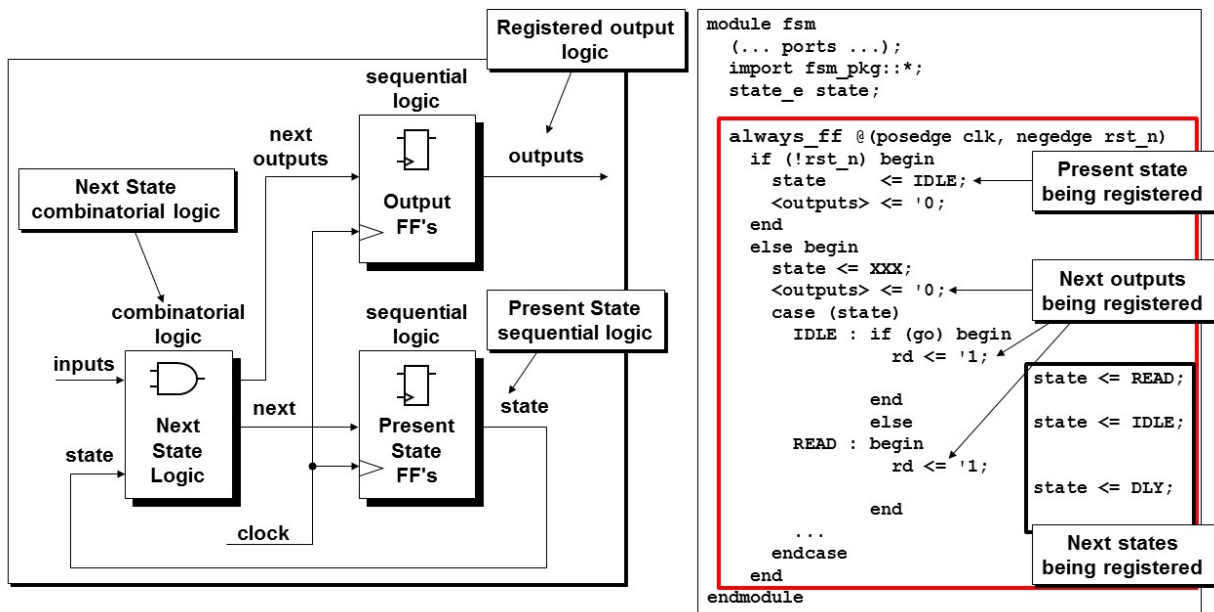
Registered output logic

sequential logic

next outputs

outputs

Next State combinatorial logic

Output FF's

combinatorial logic

sequential logic

Present State sequential logic

inputs

Next State Logic

next

Present State FF's

state

state

clock

module fsm
  (... ports ...);
  import fsm_pkg::*;
  state_e state;

  always_ff @(posedge clk, negedge rst_n)
    if (!rst_n) begin
      state     <= IDLE;
      <outputs> <= '0;
    end
    else begin
      state <= XXX;
      <outputs> <= '0;
      case (state)
        IDLE : if (go) begin
                 rd <= '1;

               end
               else
        READ : begin
                 rd <= '1;

               end
        ...
      endcase
    end
endmodule

Present state being registered

Next outputs being registered

state <= READ;

state <= IDLE;

state <= DLY;

Next states being registered